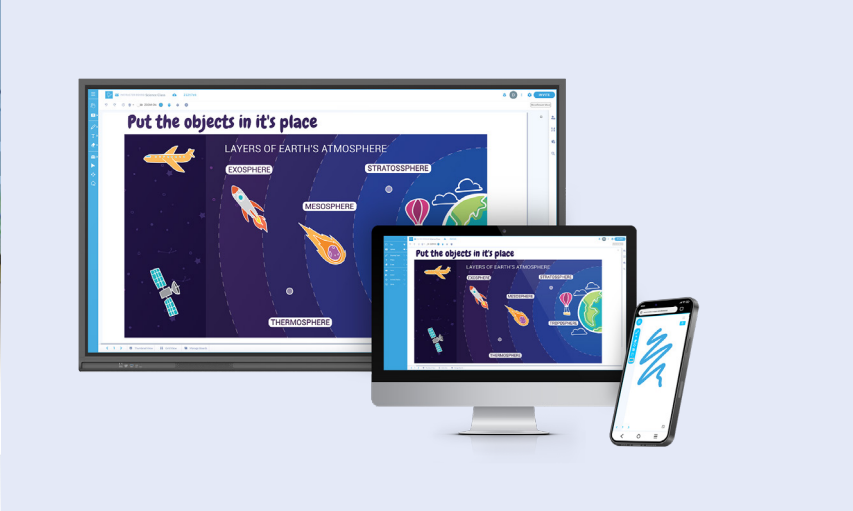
Put the objects in it's place

LAYERS OF EARTH'S ATMOSPHERE

EXOSPHERE

STRATOSSPHERE

MESOSPHERE

THERMOSPHERE

Put the objects in it's place

LAYERS OF EARTH'S ATMOSPHERE

EXOSPHERE

STRATOSSPHERE

MESOSPHERE

TROPOSPHERE

THERMOSPHERE